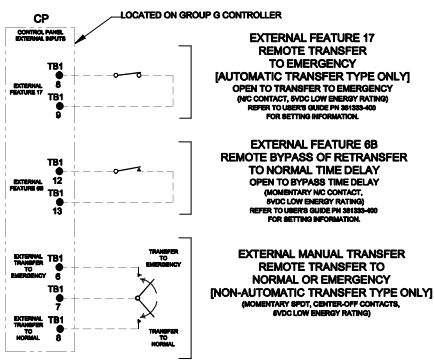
CP

LOCATED ON GROUP G CONTROLLER

CONTROL PANEL EXTERNAL INPUTS

EXTERNAL FEATURE 17

TB1
8

TB1
9

EXTERNAL FEATURE 17
REMOTE TRANSFER
TO EMERGENCY
[AUTOMATIC TRANSFER TYPE ONLY]
OPEN TO TRANSFER TO EMERGENCY
(N/C CONTACT, 5VDC LOW ENERGY RATING)
REFER TO USER'S GUIDE PN 381333-400
FOR SETTING INFORMATION.

EXTERNAL FEATURE 6B

TB1
12

TB1
13

EXTERNAL FEATURE 6B
REMOTE BYPASS OF RETRANSFER
TO NORMAL TIME DELAY
OPEN TO BYPASS TIME DELAY
(MOMENTARY N/C CONTACT,
5VDC LOW ENERGY RATING)
REFER TO USER'S GUIDE PN 381333-400
FOR SETTING INFORMATION.

EXTERNAL TRANSFER TO EMERGENCY

TB1
6

TB1
7

EXTERNAL TRANSFER TO NORMAL

TB1
8

TRANSFER TO EMERGENCY

TRANSFER TO NORMAL

EXTERNAL MANUAL TRANSFER
REMOTE TRANSFER TO
NORMAL OR EMERGENCY
[NON-AUTOMATIC TRANSFER TYPE ONLY]
(MOMENTARY SPDT, CENTER-OFF CONTACTS,
5VDC LOW ENERGY RATING)